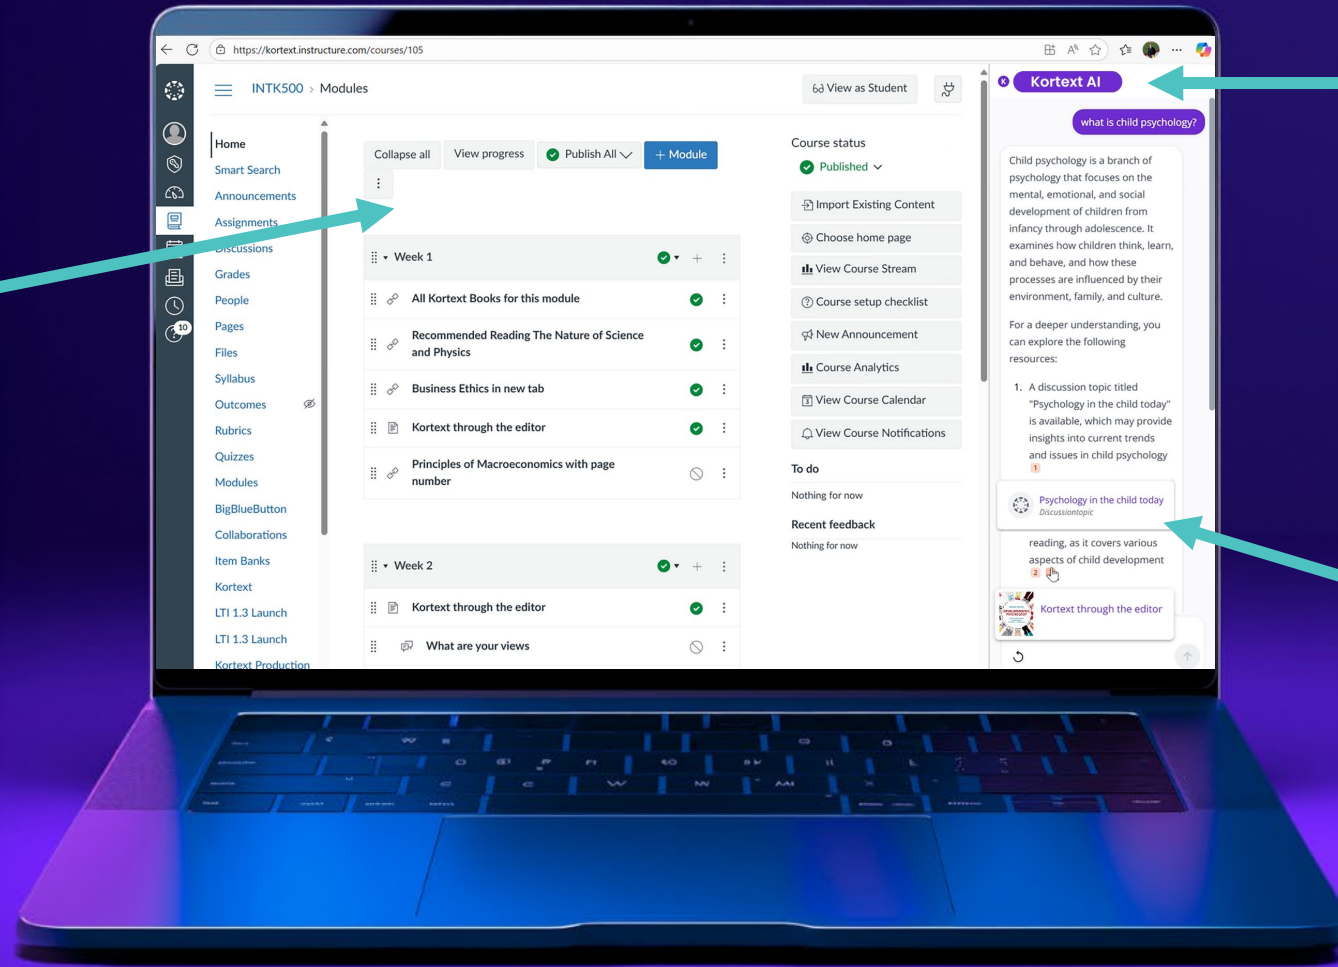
https://kortext.instructure.com/courses/105

INTK500 > Modules

View as Student

Home
Smart Search
Announcements
Assignments
Discussions
Grades
People
Pages
Files
Syllabus
Outcomes
Rubrics
Quizzes
Modules
BigBlueButton
Collaborations
Item Banks
Kortext
LTI 1.3 Launch
LTI 1.3 Launch
Kortext Production

10

Collapse all
View progress
Publish All
+ Module

Week 1
All Kortext Books for this module
Recommended Reading The Nature of Science and Physics
Business Ethics in new tab
Kortext through the editor
Principles of Macroeconomics with page number

Week 2
Kortext through the editor
What are your views

Course status
Published
Import Existing Content
Choose home page
View Course Stream
Course setup checklist
New Announcement
Course Analytics
View Course Calendar
View Course Notifications

To do
Nothing for now

Recent feedback
Nothing for now

Kortext AI

what is child psychology?

Child psychology is a branch of psychology that focuses on the mental, emotional, and social development of children from infancy through adolescence. It examines how children think, learn, and behave, and how these processes are influenced by their environment, family, and culture.

For a deeper understanding, you can explore the following resources:

1. A discussion topic titled "Psychology in the child today" is available, which may provide insights into current trends and issues in child psychology
1

Psychology in the child today
Discussiontopic

reading, as it covers various aspects of child development
2

Kortext through the editor